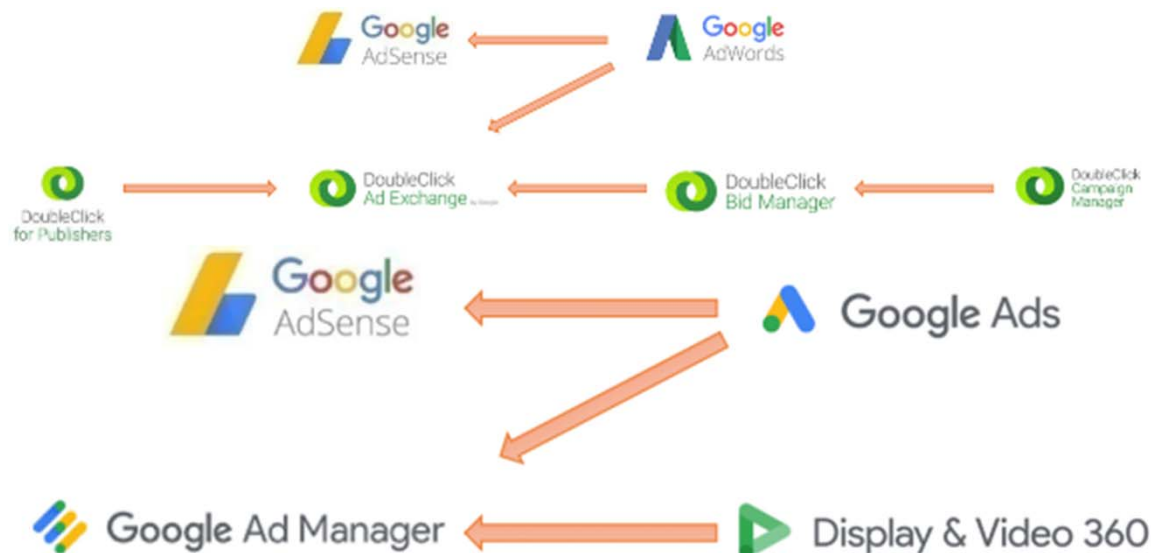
Google AdSense

Google AdWords

DoubleClick for Publishers

DoubleClick Ad Exchange by Google

DoubleClick Bid Manager

DoubleClick Campaign Manager

Google AdSense

Google Ads

Google Ad Manager

Display & Video 360